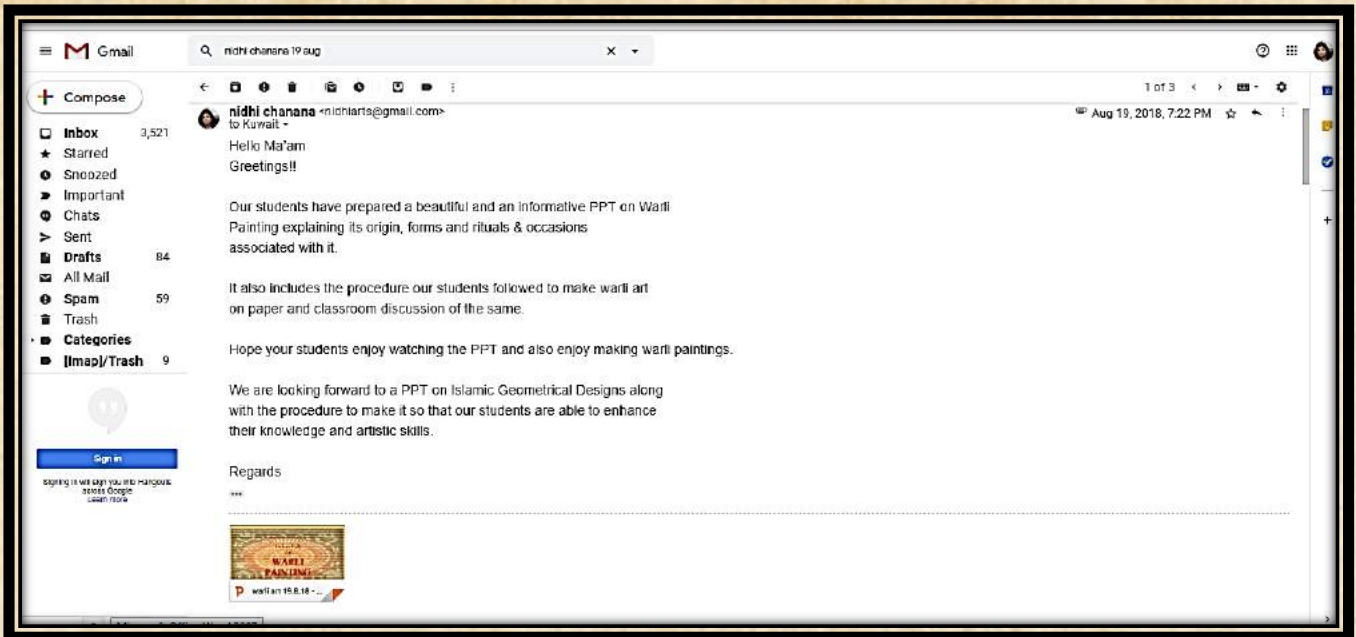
Gmail

nidhi chanana 19 aug

Compose

Inbox 3,521
Starred
Snoozed
Important
Chats
Sent
Drafts 84
All Mail
Spam 59
Trash
Categories
[Imap]/Trash 9

Sign in

Signing in will sign you into Hangouts across Google
Learn more

1 of 3

nidhi chanana <nidhiarts@gmail.com>
to Kuwait

Aug 19, 2018, 7:22 PM

Hello Ma'am
Greetings!!

Our students have prepared a beautiful and an informative PPT on Warli Painting explaining its origin, forms and rituals & occasions associated with it.

It also includes the procedure our students followed to make warli art on paper and classroom discussion of the same.

Hope your students enjoy watching the PPT and also enjoy making warli paintings.

We are looking forward to a PPT on Islamic Geometrical Designs along with the procedure to make it so that our students are able to enhance their knowledge and artistic skills.

Regards
...

WARLI PAINTING

warli art 19.8.18 - ...